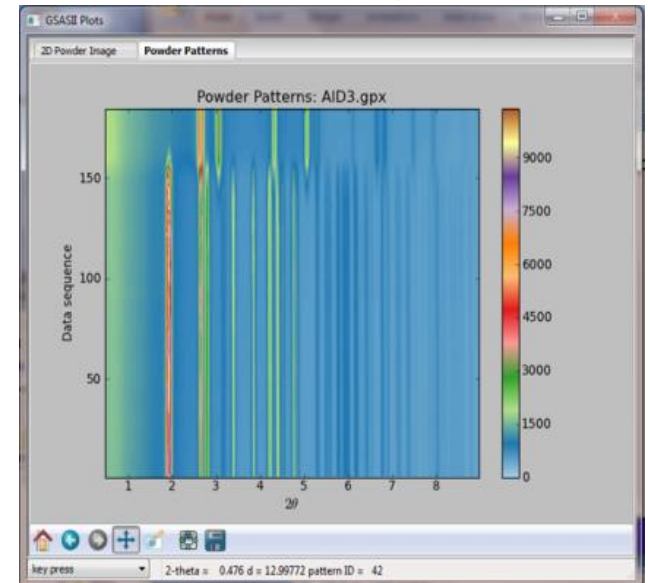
GSASII Plots

2D Powder Image

Powder Patterns

Powder Patterns: AID3.gpx

Data sequence

150

100

50

1 2 3 4 5 6 7 8

$2\theta$

9000

7500

6000

4500

3000

1500

0

key press

2-theta = 0.476 d = 12.99772 pattern ID = 42